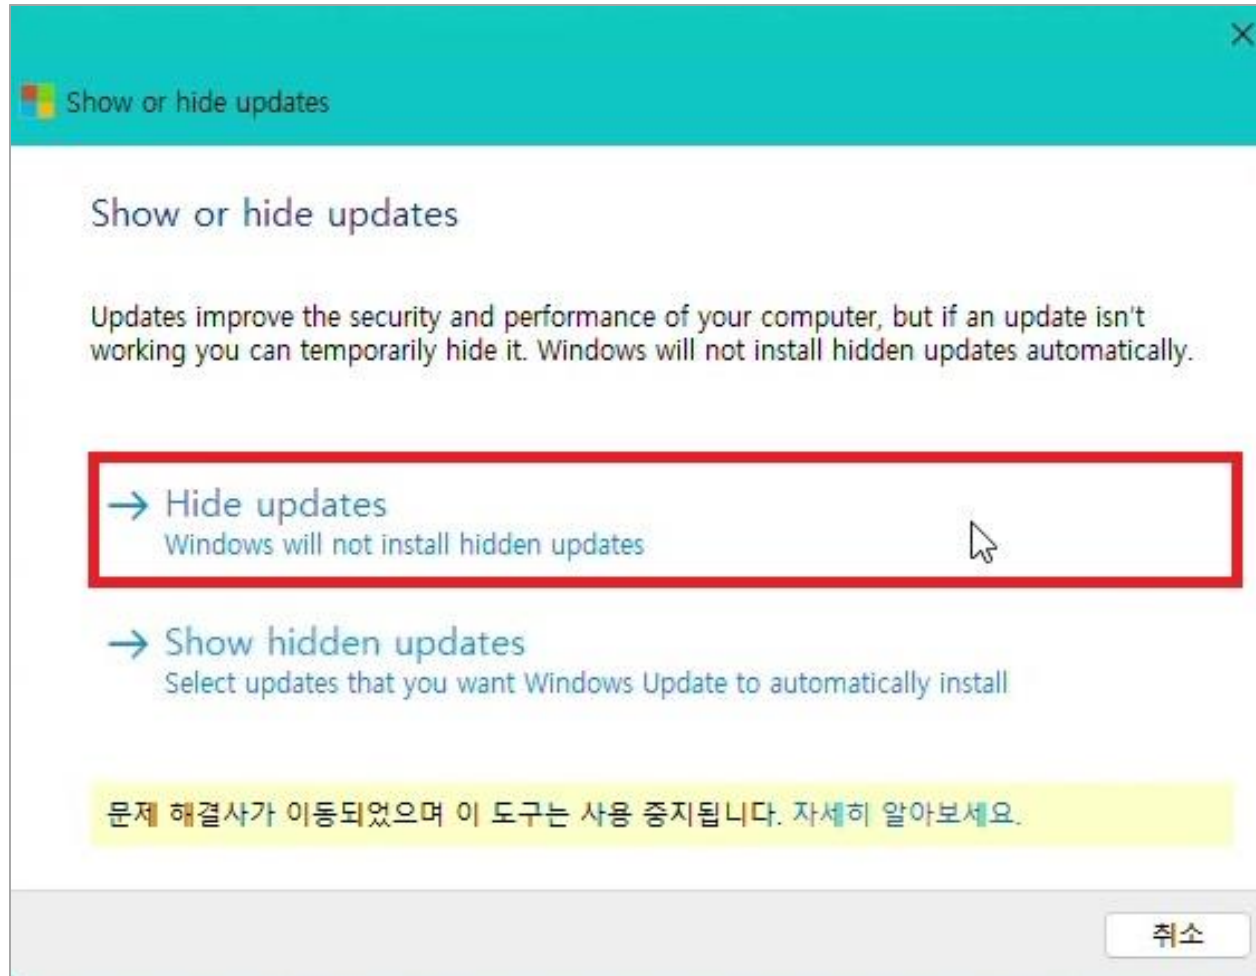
Show or hide updates

Show or hide updates

Updates improve the security and performance of your computer, but if an update isn't working you can temporarily hide it. Windows will not install hidden updates automatically.

→ Hide updates
Windows will not install hidden updates

→ Show hidden updates
Select updates that you want Windows Update to automatically install

문제 해결사가 이동되었으며 이 도구는 사용 중지됩니다. 자세히 알아보세요.

취소